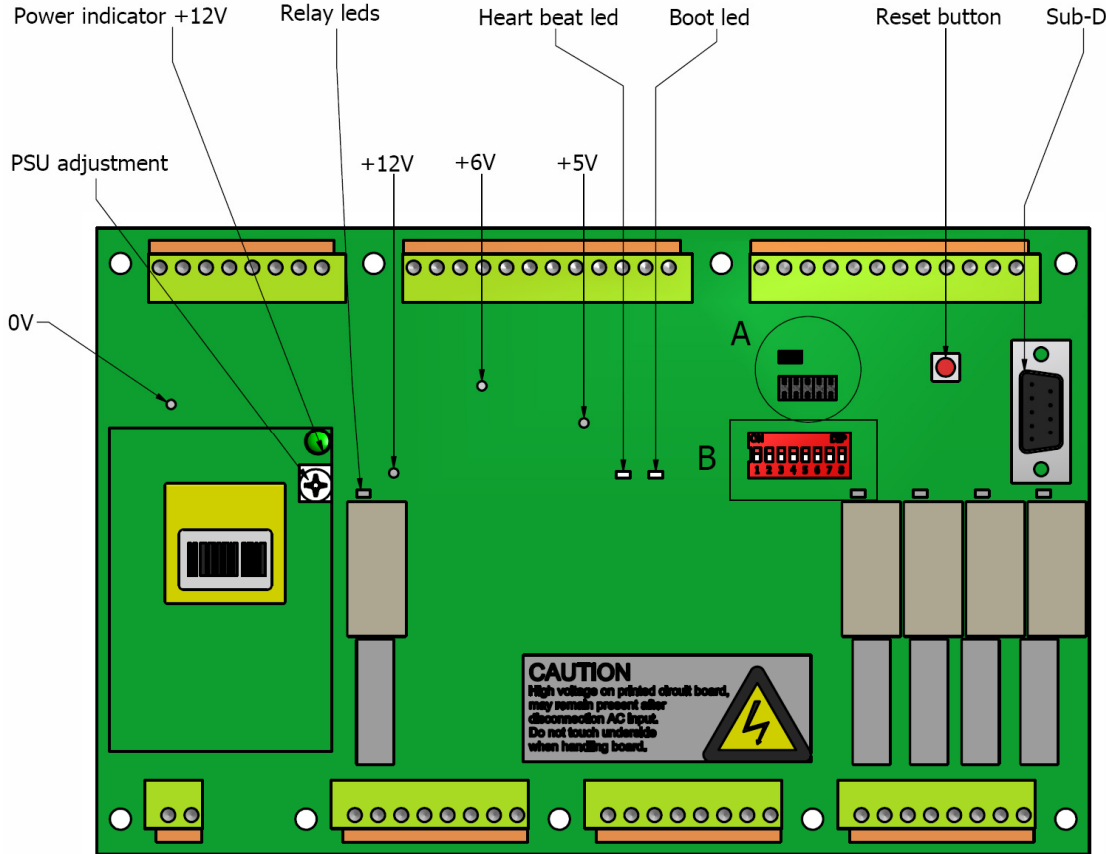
Power indicator +12V
Relay leds
Heart beat led
Boot led
Reset button
Sub-D
PSU adjustment
+12V
+6V
+5V
0V
A
B
ON
DIP
1 2 3 4 5 6 7 8
CAUTION
High voltage on printed circuit board, may remain present after disconnection AC input. Do not touch underside when handling board.